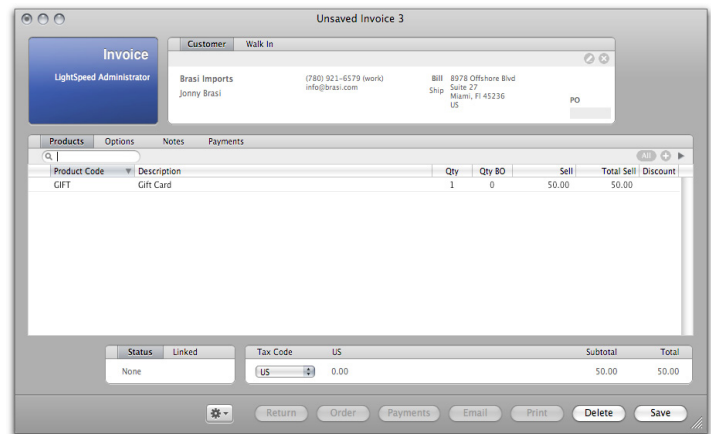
Unsaved Invoice 3

Invoice
LightSpeed Administrator

Customer | Walk In

Brasi Imports
Jonny Brasi

(780) 921-6579 (work)
info@brasi.com

Bill 8978 Offshore Blvd
Ship Suite 27
Miami, Fl 45236
US

PO

Products | Options | Notes | Payments

All

| Product Code | Description | Qty | Qty BO | Sell | Total Sell | Discount |
|---|---|---|---|---|---|---|
| GIFT | Gift Card | 1 | 0 | 50.00 | 50.00 | |

Status | Linked
None

| Tax Code | US | Subtotal | Total |
|---|---|---|---|
| US | 0.00 | 50.00 | 50.00 |

Return | Order | Payments | Email | Print | Delete | Save